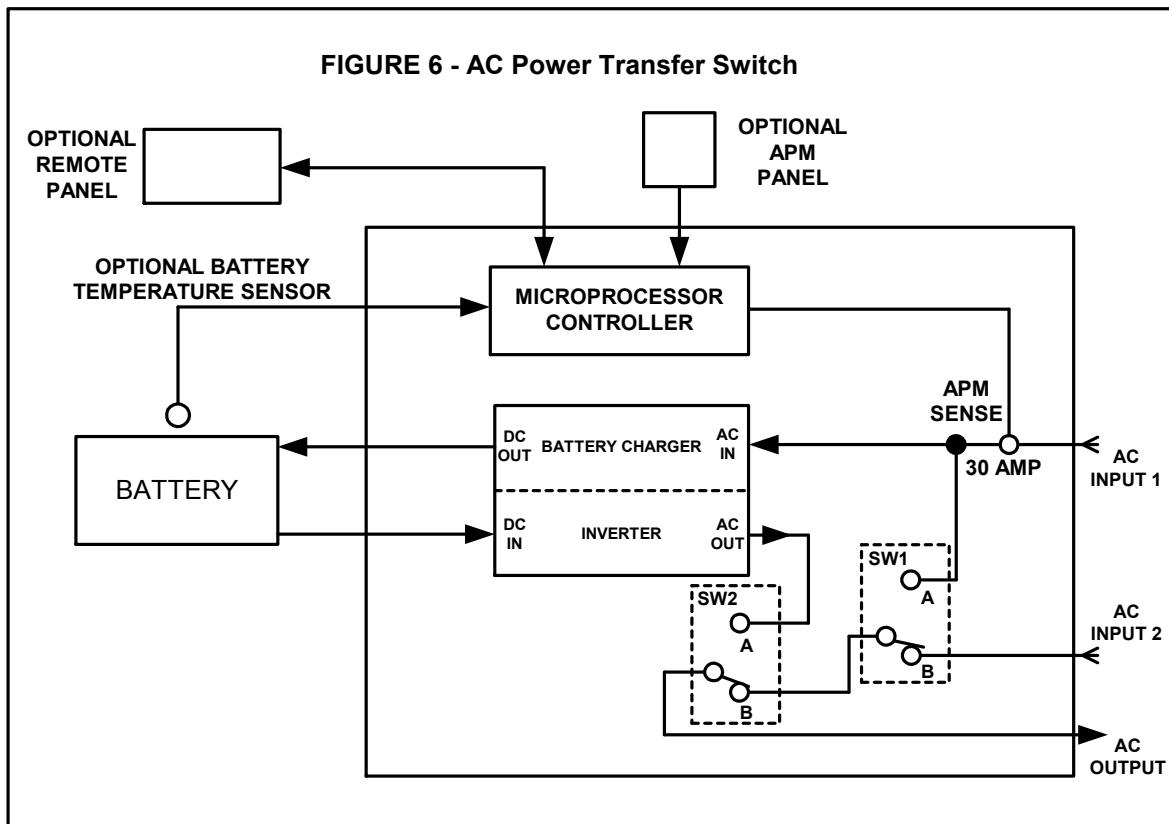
FIGURE 6 - AC Power Transfer Switch

OPTIONAL REMOTE PANEL

OPTIONAL APM PANEL

OPTIONAL BATTERY TEMPERATURE SENSOR

MICROPROCESSOR CONTROLLER

APM SENSE

BATTERY

DC OUT

BATTERY CHARGER

AC IN

30 AMP

AC INPUT 1

DC IN

INVERTER

AC OUT

SW1

A

SW2

A

AC INPUT 2

B

B

AC OUTPUT